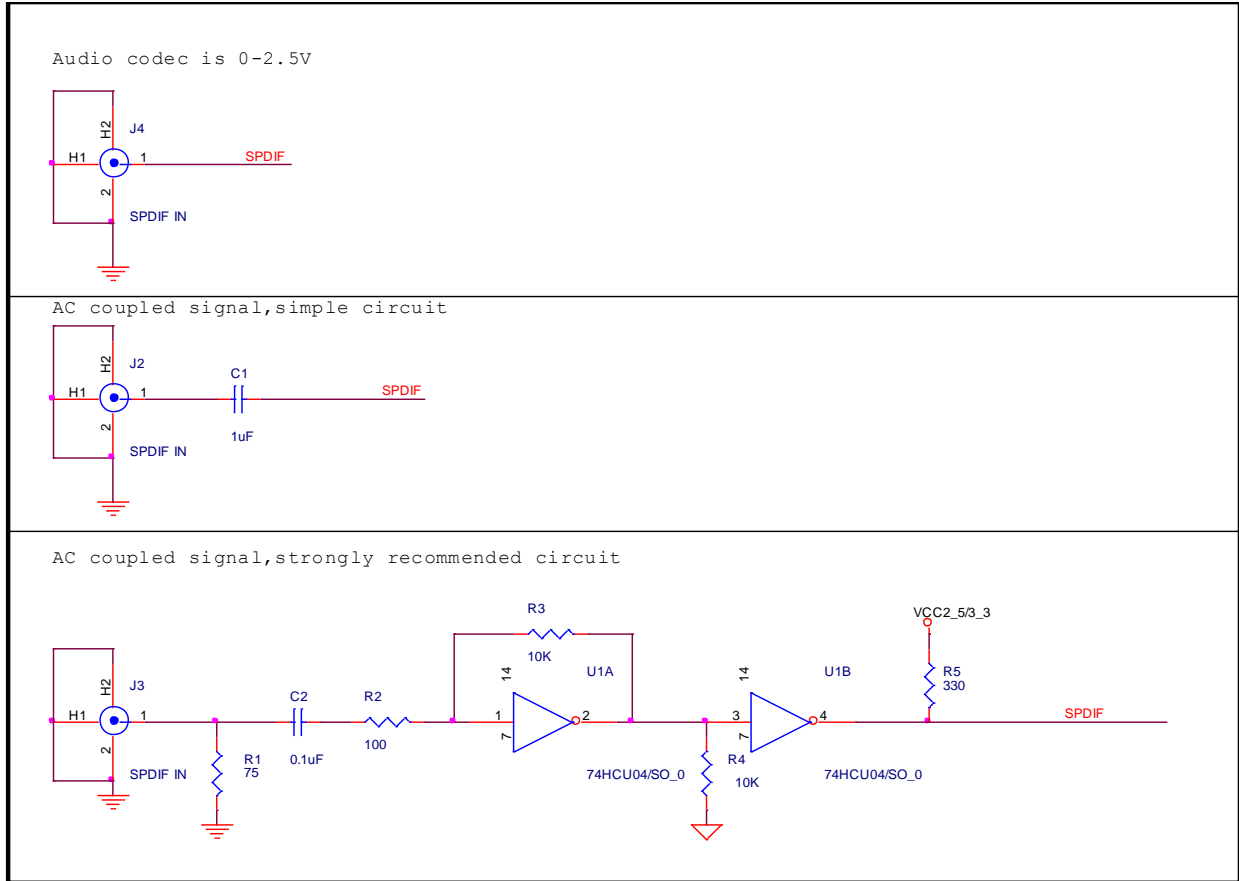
Audio codec is 0-2.5V

H2
J4
H1
1
SPDIF
2
SPDIF IN

AC coupled signal,simple circuit

H2
J2
H1
1
C1
SPDIF
2
1uF
SPDIF IN

AC coupled signal,strongly recommended circuit

R3
VCC2_5/3_3
10K
14
U1A
14
U1B
H2
J3
C2
R2
R5
330
H1
1
1
2
3
4
SPDIF
2
7
7
R1
75
0.1uF
100
R4
SPDIF IN
74HCU04/SO_0
10K
74HCU04/SO_0